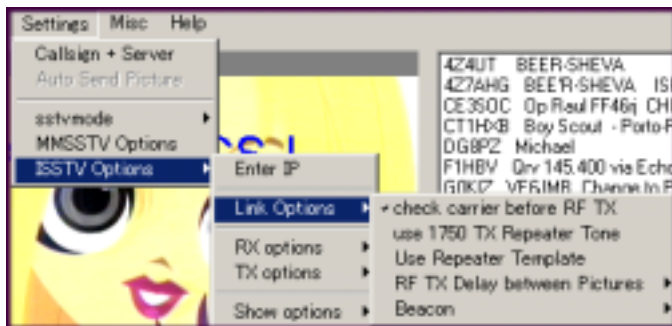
Settings Misc Help

Callsign + Server
Auto Send Picture
sstvmode
MMSSTV Options
ISSTV Options

Enter IP
Link Options
RX options
TX options
Show options

✓ check carrier before RF TX
use 1750 TX Repeater Tone
Use Repeater Template
RF TX Delay between Pictures
Beacon

4Z4UT BEER-SHEVA
4Z7AHG BEE'R-SHEVA IS
CE3SOC Op Raul FF46rj CH
CT1HXB Boy Scout - Porto-F
DG8PZ Michael
F1HBY Qrv 145.400 via Echo
G0KIZ VE6IMB Change to F